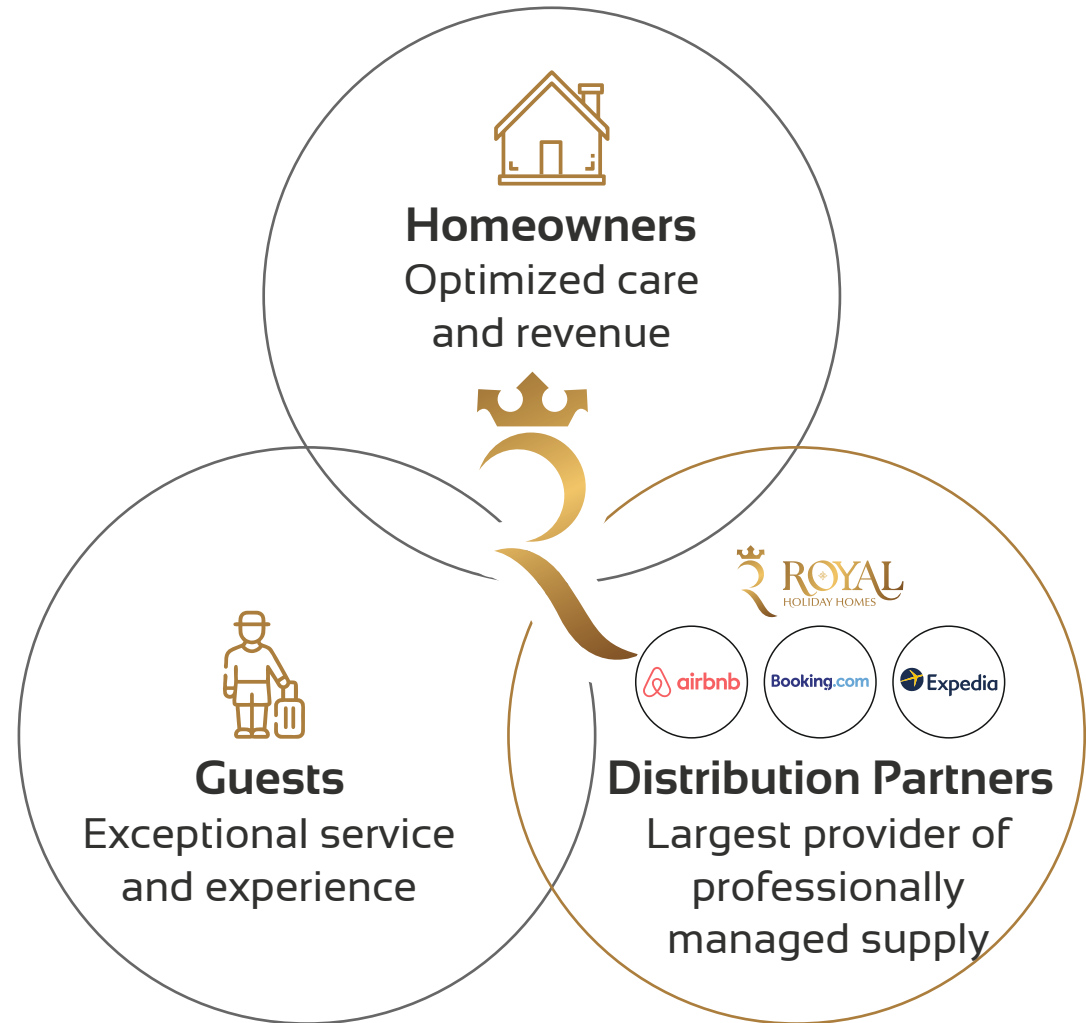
Homeowners
Optimized care and revenue

Guests
Exceptional service and experience

ROYAL
HOLIDAY HOMES

airbnb

Booking.com

Expedia

Distribution Partners
Largest provider of professionally managed supply